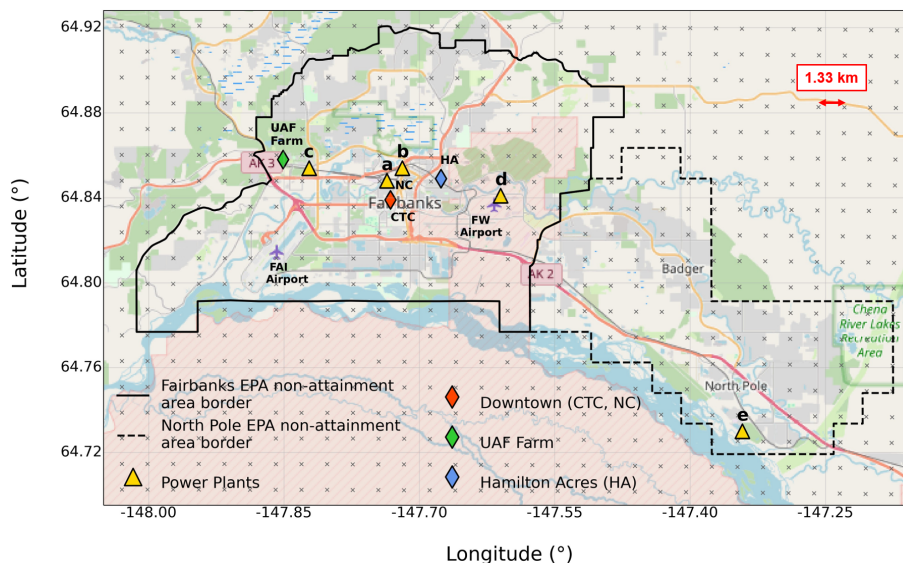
64.92
64.88
64.84
64.80
64.76
64.72

Latitude (°)

1.33 km

UAF Farm
c
AK 3
a
b
NC
HA
d
Fairbanks
CTC
FW Airport
FAI Airport
AK 2
Badger
Chena River Lakes Recreation Area
North Pole
e

Fairbanks EPA non-attainment area border
North Pole EPA non-attainment area border
Power Plants
Downtown (CTC, NC)
UAF Farm
Hamilton Acres (HA)

-148.00
-147.85
-147.70
-147.55
-147.40
-147.25

Longitude (°)